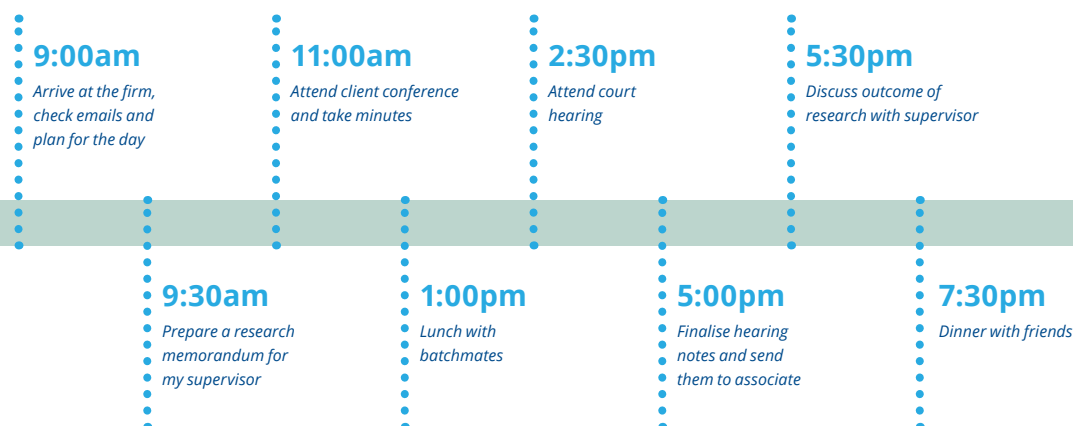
9:00am
Arrive at the firm, check emails and plan for the day

11:00am
Attend client conference and take minutes

2:30pm
Attend court hearing

5:30pm
Discuss outcome of research with supervisor

9:30am
Prepare a research memorandum for my supervisor

1:00pm
Lunch with batchmates

5:00pm
Finalise hearing notes and send them to associate

7:30pm
Dinner with friends